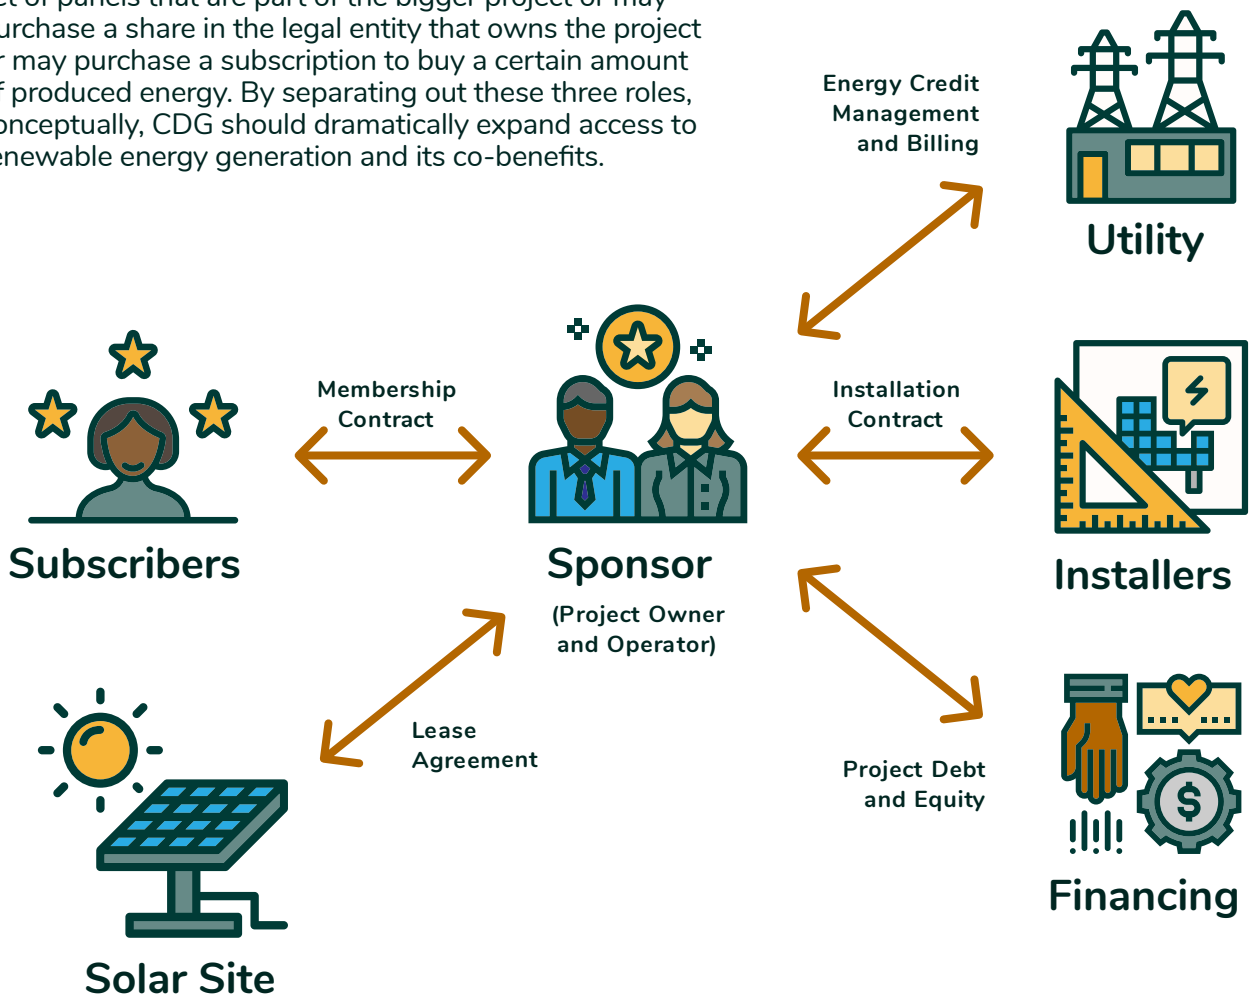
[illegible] of panels that are part of the bigger project or may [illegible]urchase a share in the legal entity that owns the project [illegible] may purchase a subscription to buy a certain amount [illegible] produced energy. By separating out these three roles, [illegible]onceptually, CDG should dramatically expand access to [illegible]enewable energy generation and its co-benefits.

Energy Credit Management and Billing

Utility

Membership Contract

Installation Contract

Subscribers

Sponsor

(Project Owner and Operator)

Installers

Lease Agreement

Project Debt and Equity

Financing

Solar Site